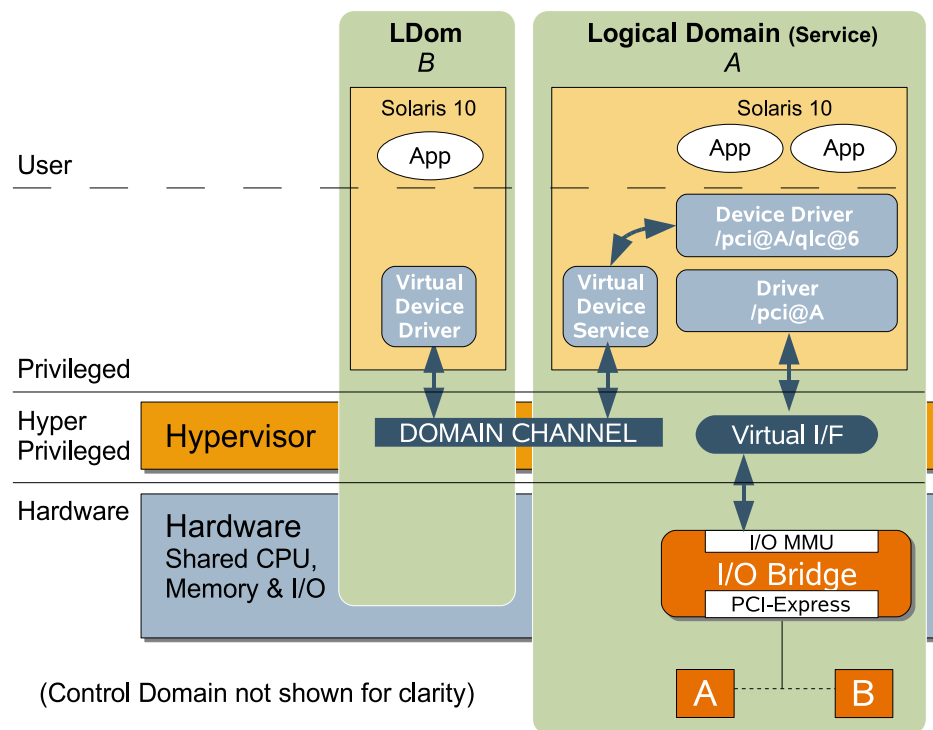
LDom
B

Logical Domain (Service)
A

Solaris 10

App

Solaris 10

App

App

User

Device Driver
/pci@A/qlc@6

Virtual Device Driver

Virtual Device Service

Driver
/pci@A

Privileged

Hyper Privileged

Hypervisor

DOMAIN CHANNEL

Virtual I/F

Hardware

Hardware
Shared CPU,
Memory & I/O

I/O MMU

I/O Bridge

PCI-Express

(Control Domain not shown for clarity)

A

B